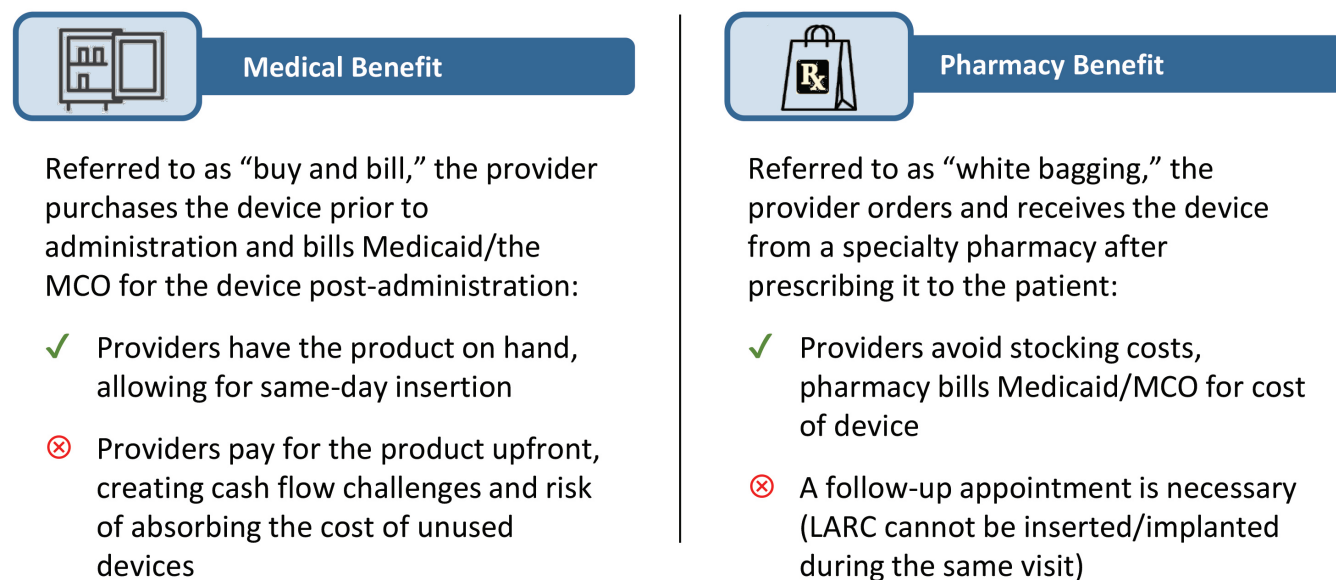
Medical Benefit

Referred to as “buy and bill,” the provider purchases the device prior to administration and bills Medicaid/the MCO for the device post-administration:

✓ Providers have the product on hand, allowing for same-day insertion

⊗ Providers pay for the product upfront, creating cash flow challenges and risk of absorbing the cost of unused devices

Rx

Pharmacy Benefit

Referred to as “white bagging,” the provider orders and receives the device from a specialty pharmacy after prescribing it to the patient:

✓ Providers avoid stocking costs, pharmacy bills Medicaid/MCO for cost of device

⊗ A follow-up appointment is necessary (LARC cannot be inserted/implanted during the same visit)